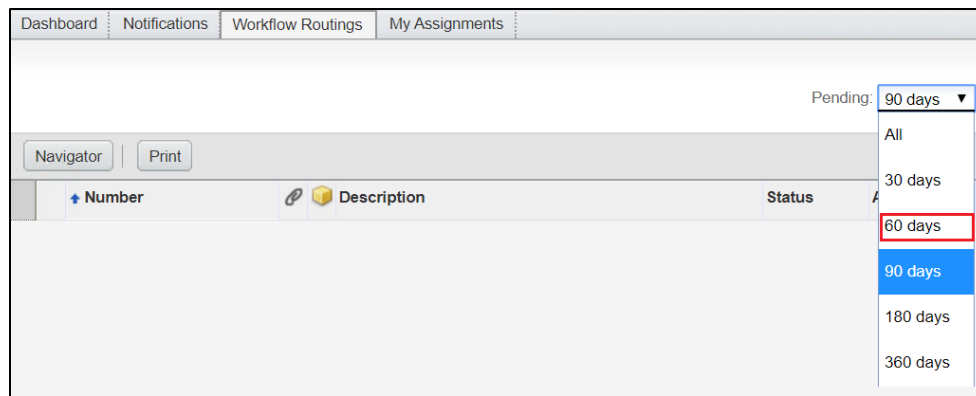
Dashboard | Notifications | Workflow Routings | My Assignments

Pending: 90 days ▼

All
30 days
60 days
90 days
180 days
360 days

Navigator | Print

| Number | Description | Status | A |
|---|---|---|---|